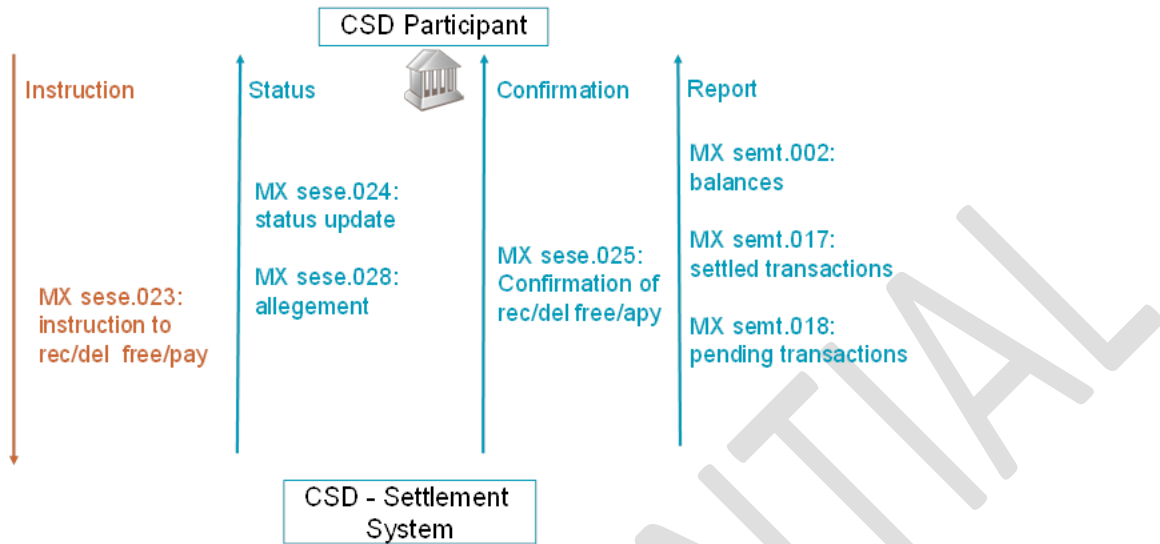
CSD Participant

Instruction

MX sese.023: instruction to rec/del free/pay

Status

MX sese.024: status update

MX sese.028: allegement

Confirmation

MX sese.025: Confirmation of rec/del free/apy

Report

MX semt.002: balances

MX semt.017: settled transactions

MX semt.018: pending transactions

CSD - Settlement System

NTIAL